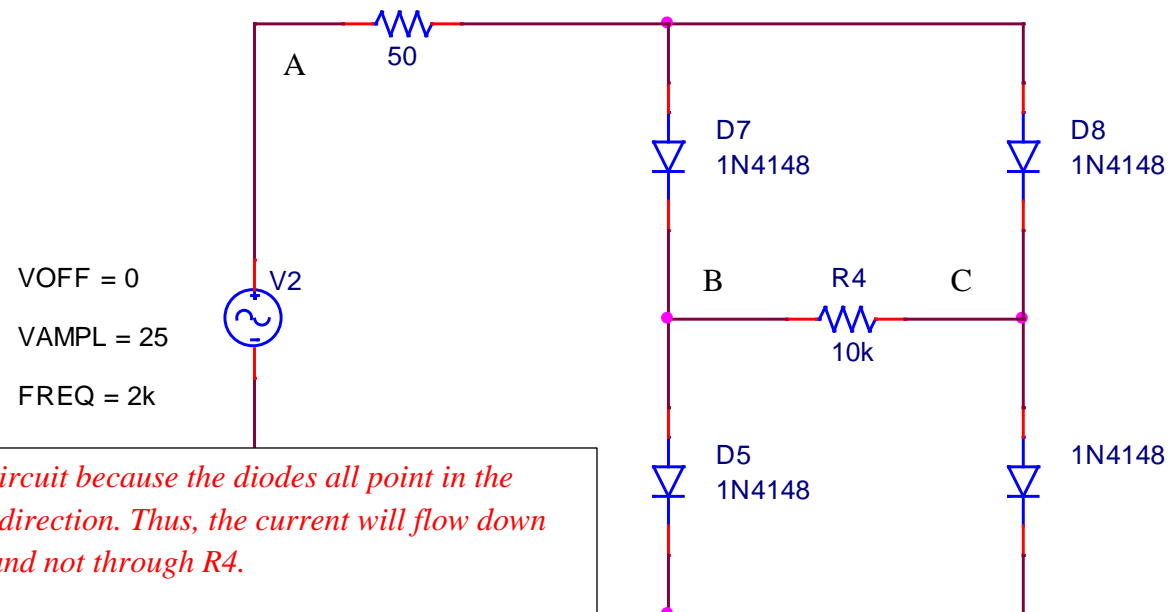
A

50

D7
1N4148

D8
1N4148

VOFF = 0

VAMPL = 25

FREQ = 2k

V2

B

R4

C

10k

D5
1N4148

1N4148

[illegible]ircuit because the diodes all point in the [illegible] direction. Thus, the current will flow down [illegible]nd not through R4.